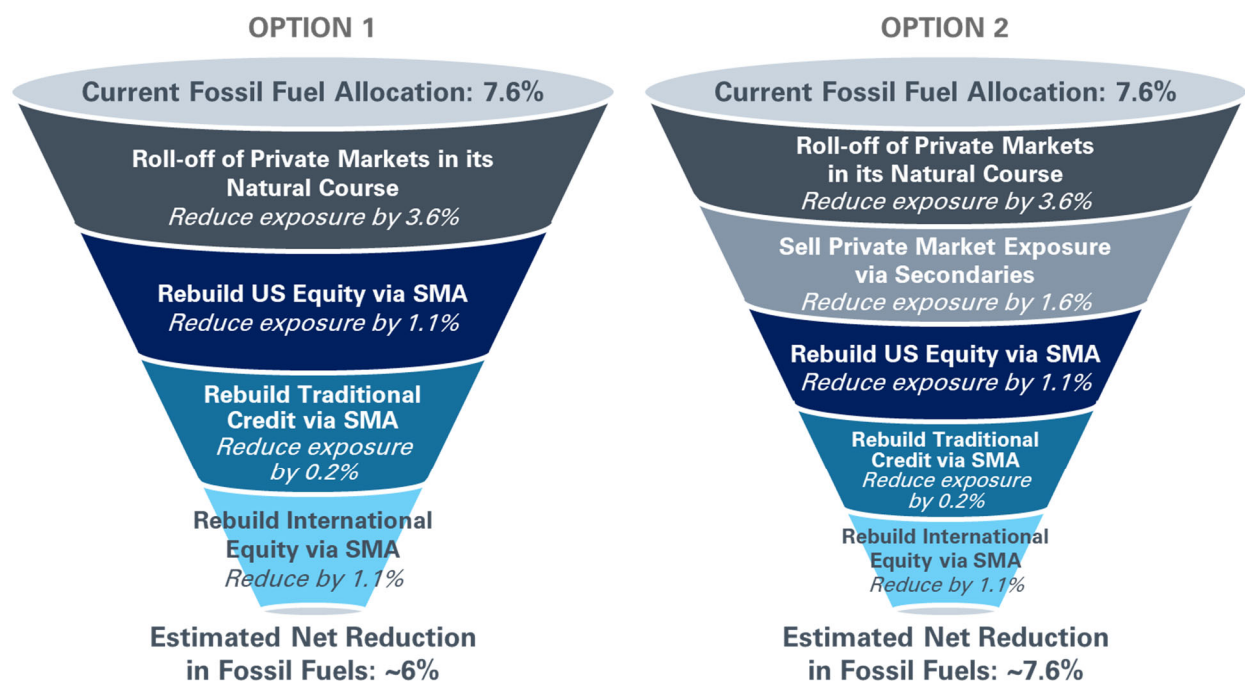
OPTION 1

Current Fossil Fuel Allocation: 7.6%

Roll-off of Private Markets in its Natural Course
Reduce exposure by 3.6%

Rebuild US Equity via SMA
Reduce exposure by 1.1%

Rebuild Traditional Credit via SMA
Reduce exposure by 0.2%

Rebuild International Equity via SMA
Reduce by 1.1%

Estimated Net Reduction in Fossil Fuels: ~6%

OPTION 2

Current Fossil Fuel Allocation: 7.6%

Roll-off of Private Markets in its Natural Course
Reduce exposure by 3.6%

Sell Private Market Exposure via Secondaries
Reduce exposure by 1.6%

Rebuild US Equity via SMA
Reduce exposure by 1.1%

Rebuild Traditional Credit via SMA
Reduce exposure by 0.2%

Rebuild International Equity via SMA
Reduce by 1.1%

Estimated Net Reduction in Fossil Fuels: ~7.6%